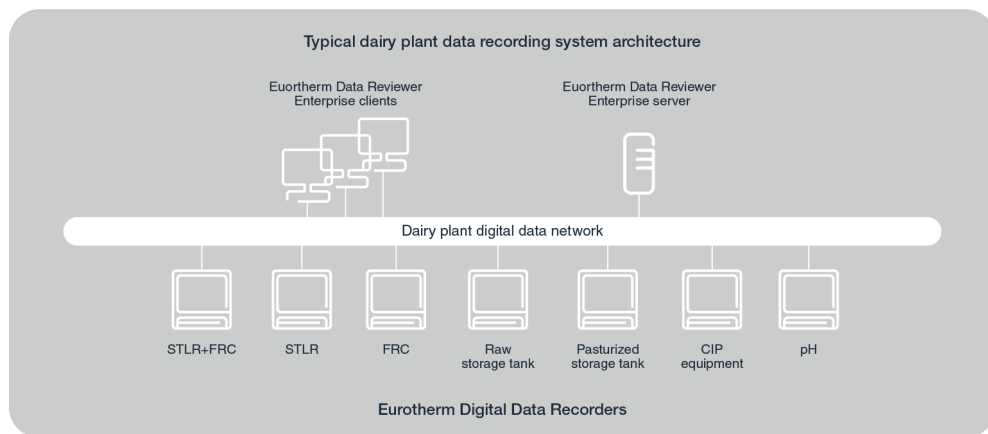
Typical dairy plant data recording system architecture

Euortherm Data Reviewer
Enterprise clients

Euortherm Data Reviewer
Enterprise server

Dairy plant digital data network

STLR+FRC

STLR

FRC

Raw storage tank

Pasturized storage tank

CIP equipment

pH

Eurotherm Digital Data Recorders